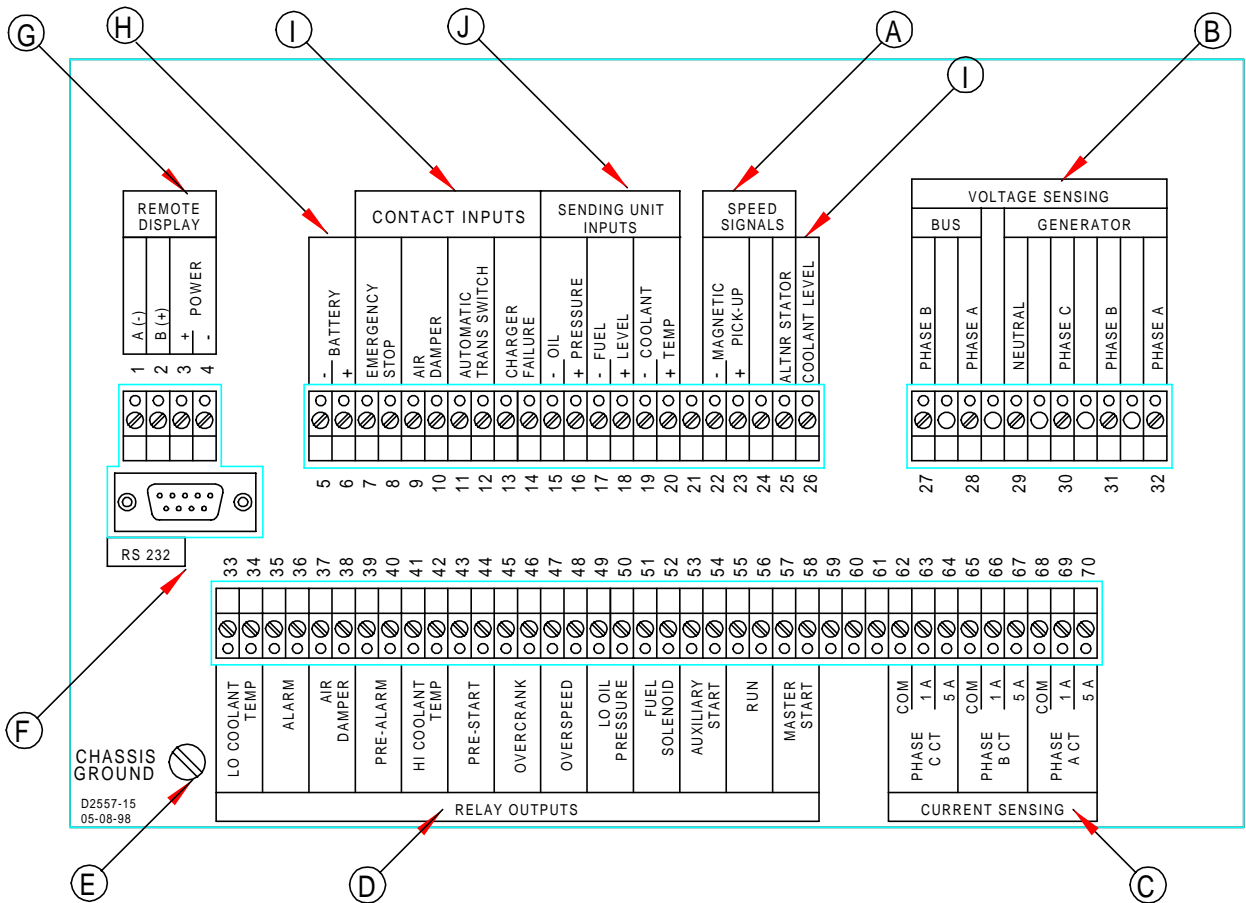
G H I J A B I

REMOTE DISPLAY

A (-) B (+) + - POWER

1 2 3 4

RS 232

CONTACT INPUTS

- + BATTERY

EMERGENCY STOP

AIR DAMPER

AUTOMATIC TRANS SWITCH

CHARGER FAILURE

SENDING UNIT INPUTS

- OIL + PRESSURE

- FUEL + LEVEL

- COOLANT + TEMP

SPEED SIGNALS

- MAGNETIC + PICK-UP

ALTNR STATOR

COOLANT LEVEL

5 6 7 8 9 10 11 12 13 14 15 16 17 18 19 20 21 22 23 24 25 26

VOLTAGE SENSING

BUS

PHASE B PHASE A

GENERATOR

NEUTRAL PHASE C PHASE B PHASE A

27 28 29 30 31 32

33 34 35 36 37 38 39 40 41 42 43 44 45 46 47 48 49 50 51 52 53 54 55 56 57 58 59 60 61 62 63 64 65 66 67 68 69 70

LO COOLANT TEMP

ALARM

AIR DAMPER

PRE-ALARM

HI COOLANT TEMP

PRE-START

OVERCRANK

OVERSPEED

LO OIL PRESSURE

FUEL SOLENOID

AUXILIARY START

RUN

MASTER START

RELAY OUTPUTS

COM 1 A 5 A PHASE C CT

COM 1 A 5 A PHASE B CT

COM 1 A 5 A PHASE A CT

CURRENT SENSING

CHASSIS GROUND

D2557-15
05-08-98

F E D C